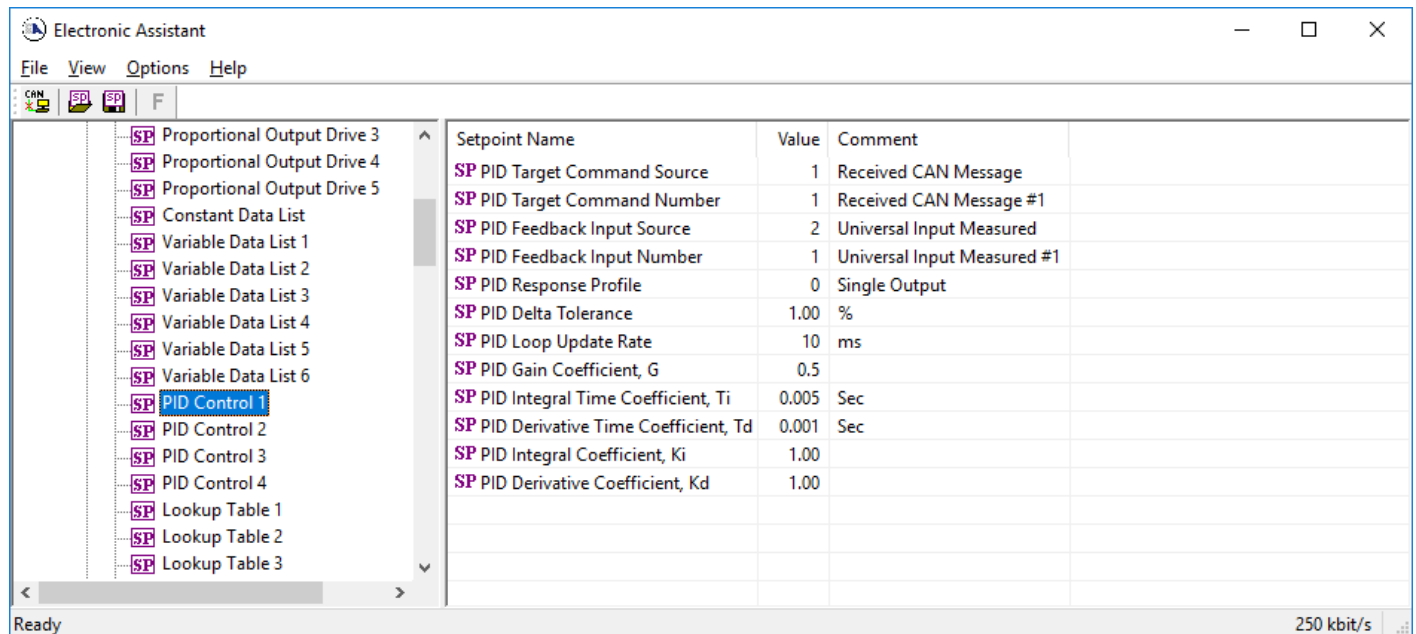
Electronic Assistant

File View Options Help

CAN SP SP F

SP Proportional Output Drive 3
SP Proportional Output Drive 4
SP Proportional Output Drive 5
SP Constant Data List
SP Variable Data List 1
SP Variable Data List 2
SP Variable Data List 3
SP Variable Data List 4
SP Variable Data List 5
SP Variable Data List 6
SP PID Control 1
SP PID Control 2
SP PID Control 3
SP PID Control 4
SP Lookup Table 1
SP Lookup Table 2
SP Lookup Table 3

| Setpoint Name | Value | Comment |
|---|---|---|
| SP PID Target Command Source | 1 | Received CAN Message |
| SP PID Target Command Number | 1 | Received CAN Message #1 |
| SP PID Feedback Input Source | 2 | Universal Input Measured |
| SP PID Feedback Input Number | 1 | Universal Input Measured #1 |
| SP PID Response Profile | 0 | Single Output |
| SP PID Delta Tolerance | 1.00 | % |
| SP PID Loop Update Rate | 10 | ms |
| SP PID Gain Coefficient, G | 0.5 | |
| SP PID Integral Time Coefficient, Ti | 0.005 | Sec |
| SP PID Derivative Time Coefficient, Td | 0.001 | Sec |
| SP PID Integral Coefficient, Ki | 1.00 | |
| SP PID Derivative Coefficient, Kd | 1.00 | |

Ready 250 kbit/s